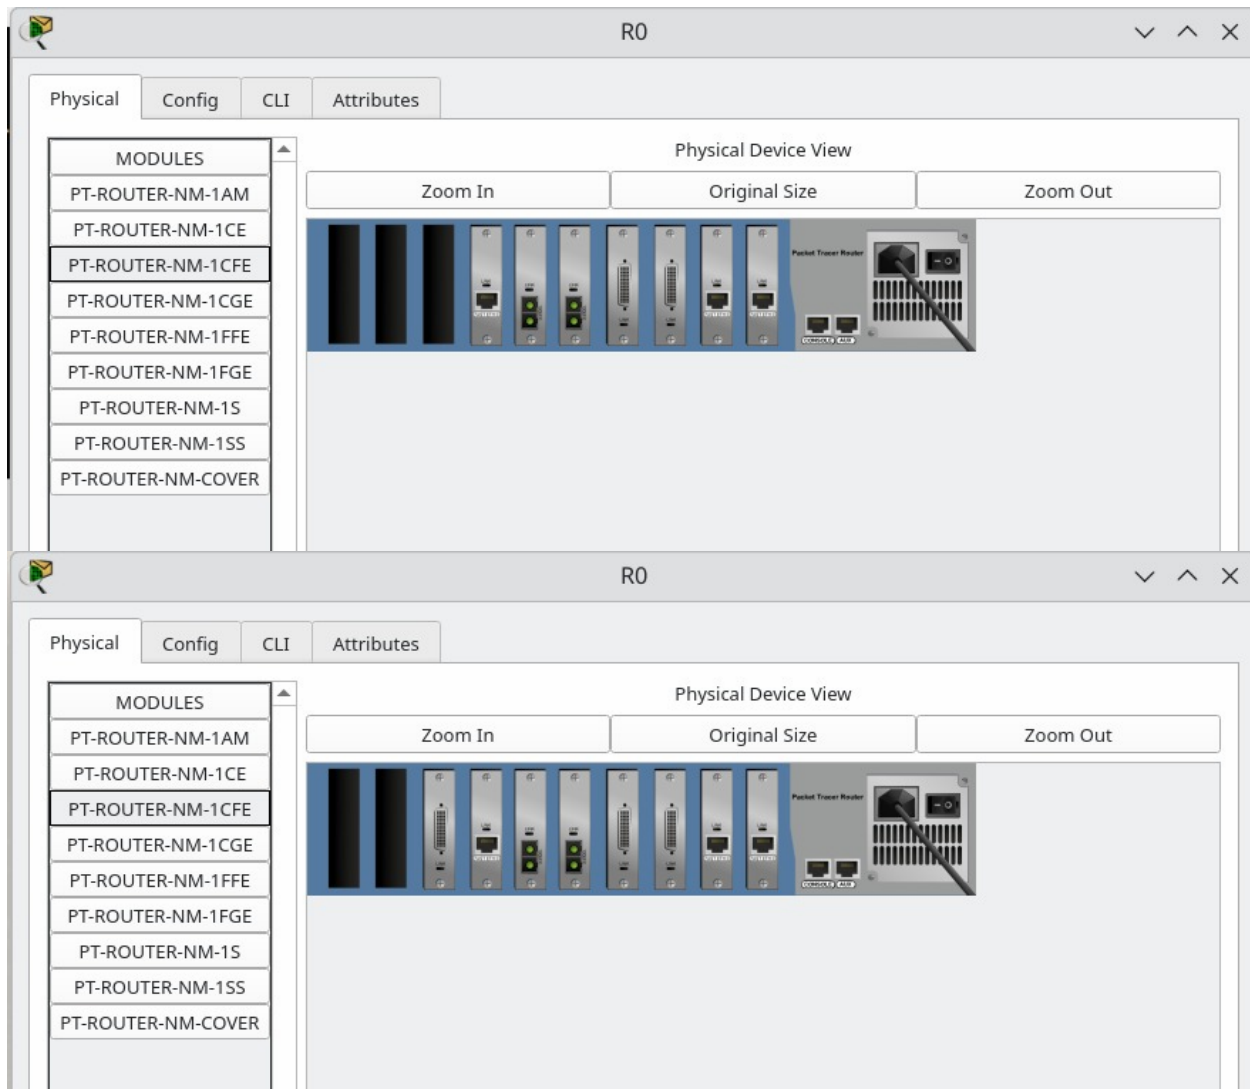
R0

Physical | Config | CLI | Attributes

MODULES
PT-ROUTER-NM-1AM
PT-ROUTER-NM-1CE
PT-ROUTER-NM-1CFE
PT-ROUTER-NM-1CGE
PT-ROUTER-NM-1FFE
PT-ROUTER-NM-1FGE
PT-ROUTER-NM-1S
PT-ROUTER-NM-1SS
PT-ROUTER-NM-COVER

Physical Device View

Zoom In | Original Size | Zoom Out

Packet Tracer Router

CONSOLE AUX

R0

Physical | Config | CLI | Attributes

MODULES
PT-ROUTER-NM-1AM
PT-ROUTER-NM-1CE
PT-ROUTER-NM-1CFE
PT-ROUTER-NM-1CGE
PT-ROUTER-NM-1FFE
PT-ROUTER-NM-1FGE
PT-ROUTER-NM-1S
PT-ROUTER-NM-1SS
PT-ROUTER-NM-COVER

Physical Device View

Zoom In | Original Size | Zoom Out

Packet Tracer Router

CONSOLE AUX